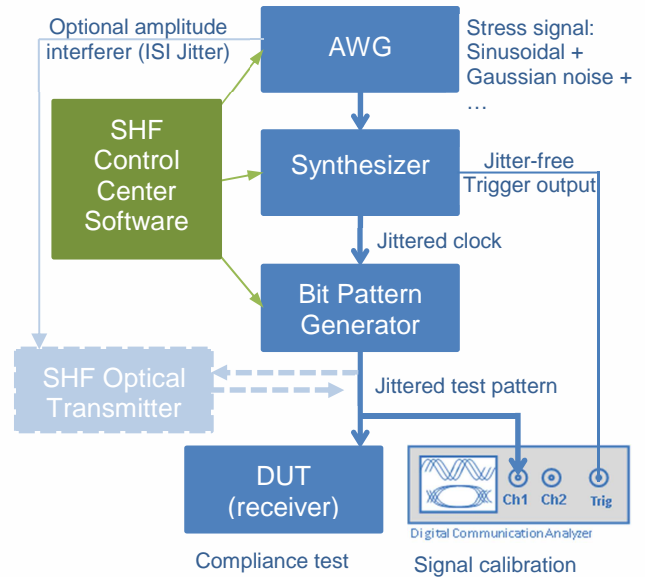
Optional amplitude interferer (ISI Jitter)

AWG

Stress signal: Sinusoidal + Gaussian noise + …

SHF Control Center Software

Synthesizer

Jitter-free Trigger output

Jittered clock

Bit Pattern Generator

SHF Optical Transmitter

Jittered test pattern

DUT (receiver)

Ch1 Ch2 Trig

Digital Communication Analyzer

Compliance test

Signal calibration